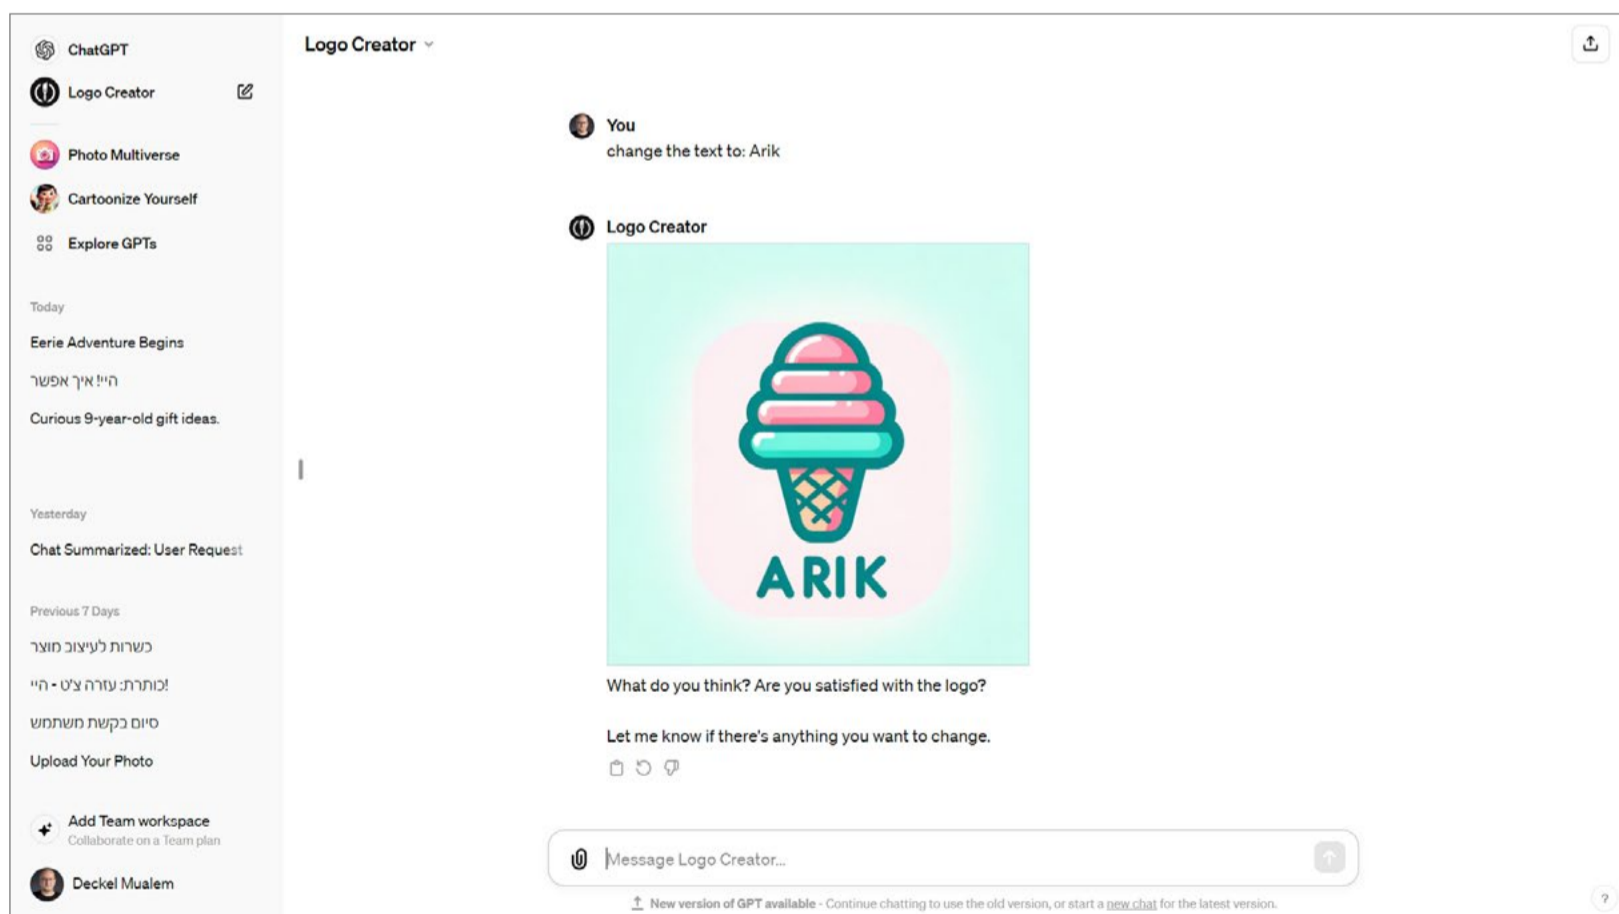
ChatGPT

Logo Creator

Photo Multiverse

Cartoonize Yourself

Explore GPTs

Today

Eerie Adventure Begins

היי! איך אפשר

Curious 9-year-old gift ideas.

Yesterday

Chat Summarized: User Request

Previous 7 Days

כשרות לעיצוב מוצר

כותרת: עזרה צ'ט - היי!

סיום בקשת משתמש

Upload Your Photo

Add Team workspace
Collaborate on a Team plan

Deckel Mualem

Logo Creator

You
change the text to: Arik

Logo Creator

ARIK

What do you think? Are you satisfied with the logo?

Let me know if there's anything you want to change.

Message Logo Creator...

New version of GPT available - Continue chatting to use the old version, or start a new chat for the latest version.

?